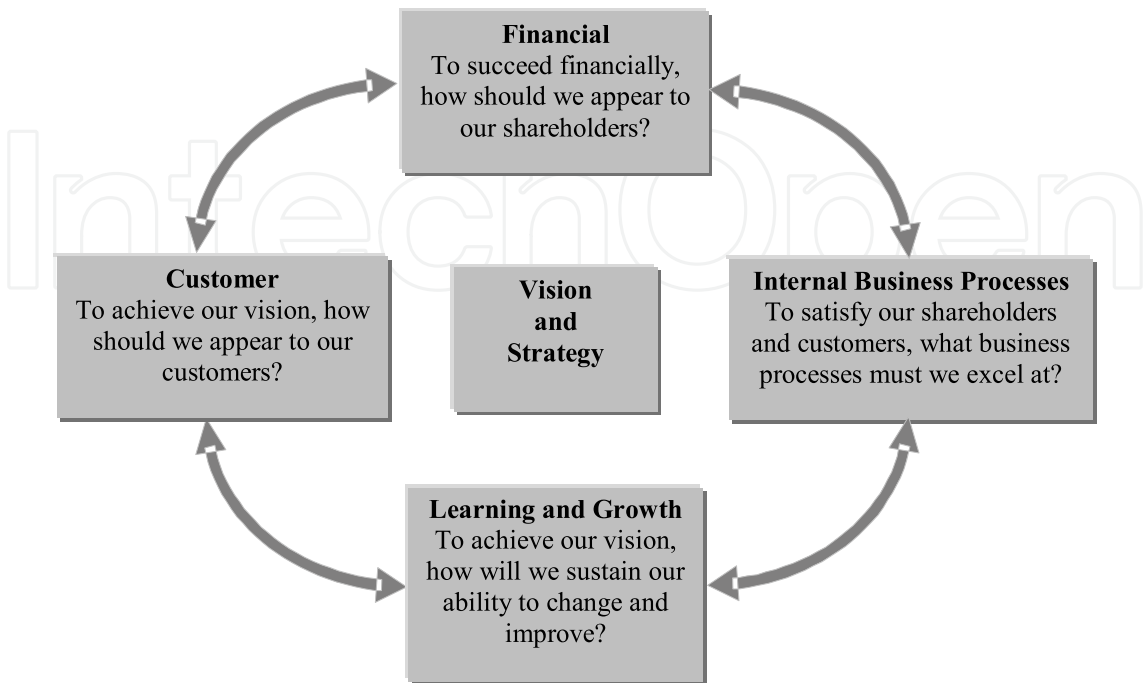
**Financial**
To succeed financially, how should we appear to our shareholders?

IntechOpen

**Customer**
To achieve our vision, how should we appear to our customers?

**Vision and Strategy**

**Internal Business Processes**
To satisfy our shareholders and customers, what business processes must we excel at?

**Learning and Growth**
To achieve our vision, how will we sustain our ability to change and improve?